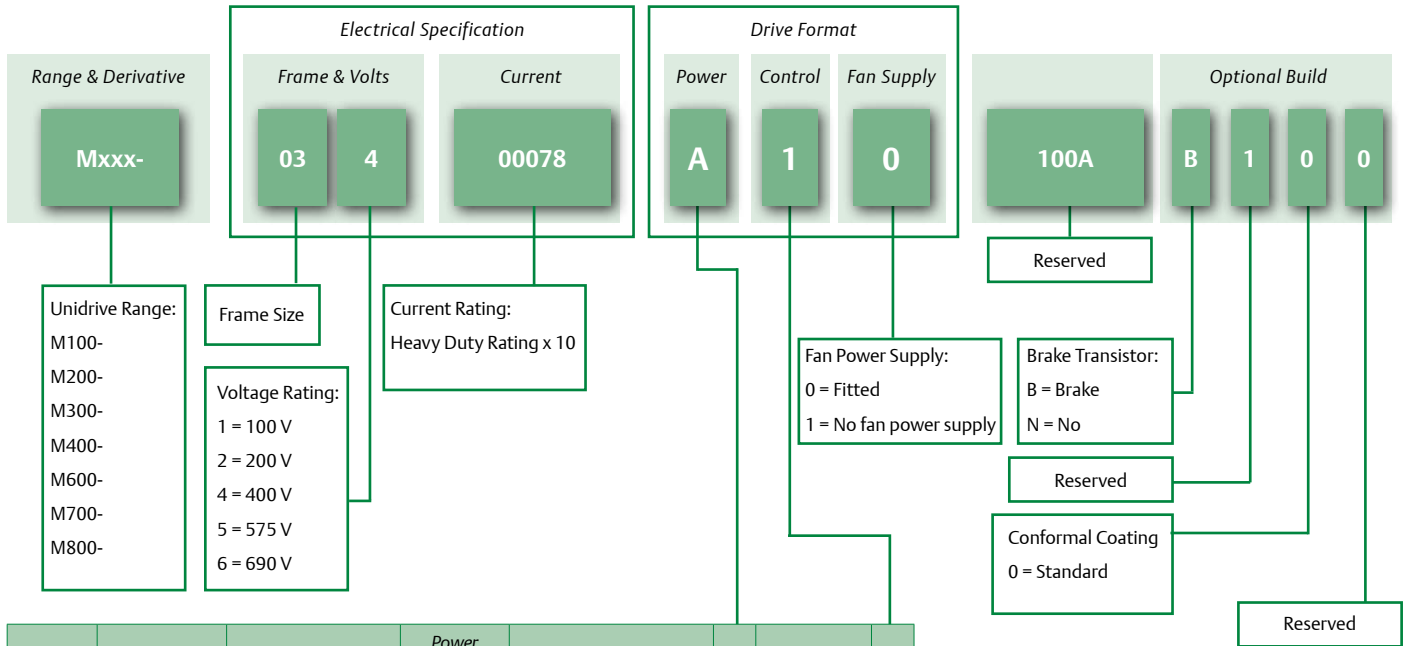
Range & Derivative

Mxxx-

Electrical Specification

Frame & Volts

03

4

Current

00078

Drive Format

Power

A

Control

1

Fan Supply

0

100A

Optional Build

B

1

0

0

Reserved

Unidrive Range:
M100-
M200-
M300-
M400-
M600-
M700-
M800-

Frame Size

Voltage Rating:
1 = 100 V
2 = 200 V
4 = 400 V
5 = 575 V
6 = 690 V

Current Rating:
Heavy Duty Rating x 10

Fan Power Supply:
0 = Fitted
1 = No fan power supply

Brake Transistor:
B = Brake
N = No

Reserved

Conformal Coating
0 = Standard

Reserved

Power